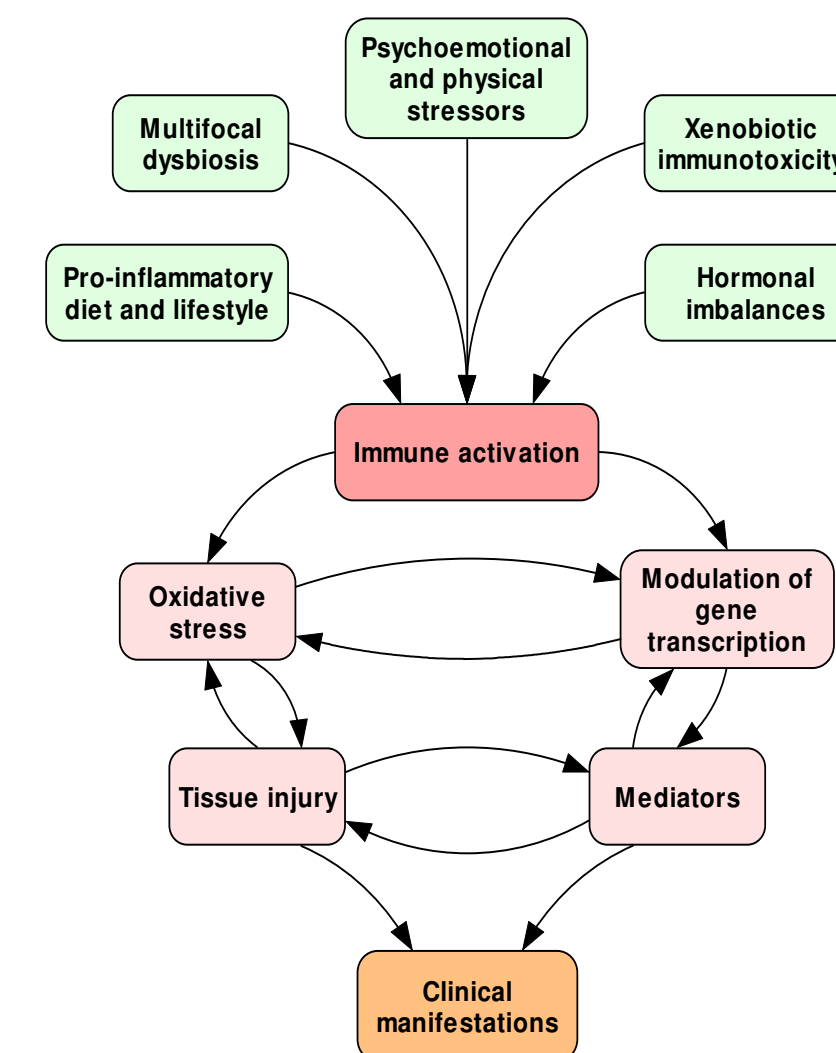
Psychoemotional and physical stressors

Multifocal dysbiosis

Xenobiotic immunotoxicity

Pro-inflammatory diet and lifestyle

Hormonal imbalances

Immune activation

Oxidative stress

Modulation of gene transcription

Tissue injury

Mediators

Clinical manifestations